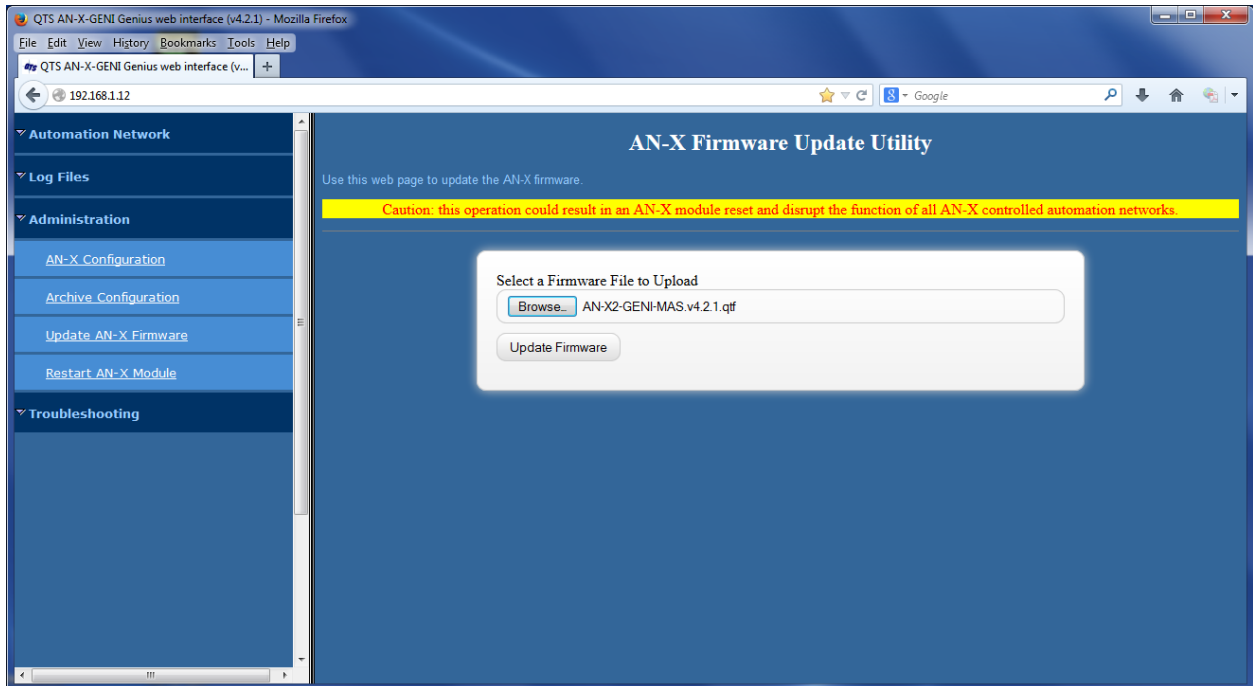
QTS AN-X-GENI Genius web interface (v4.2.1) - Mozilla Firefox

File Edit View History Bookmarks Tools Help

QTS AN-X-GENI Genius web interface (v... +

192.168.1.12

Google

Automation Network

Log Files

Administration

AN-X Configuration

Archive Configuration

Update AN-X Firmware

Restart AN-X Module

Troubleshooting

AN-X Firmware Update Utility

Use this web page to update the AN-X firmware.

Caution: this operation could result in an AN-X module reset and disrupt the function of all AN-X controlled automation networks.

Select a Firmware File to Upload

Browse... AN-X2-GENI-MAS.v4.2.1.qtf

Update Firmware